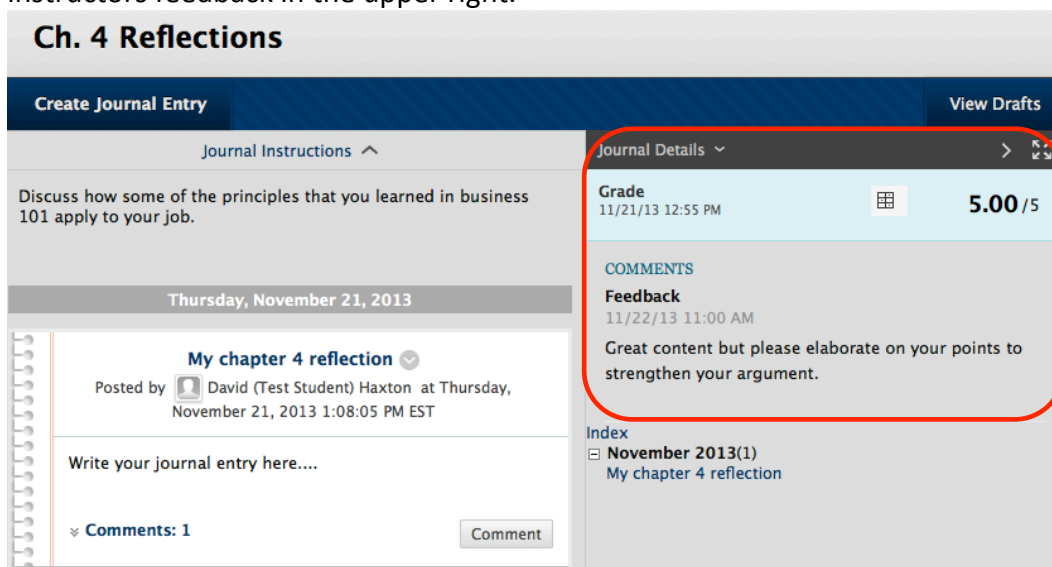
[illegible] feedback in the upper right.

Ch. 4 Reflections

Create Journal Entry

View Drafts

Journal Instructions

Discuss how some of the principles that you learned in business 101 apply to your job.

Thursday, November 21, 2013

My chapter 4 reflection

Posted by David (Test Student) Haxton at Thursday, November 21, 2013 1:08:05 PM EST

Write your journal entry here....

Comments: 1

Comment

Journal Details

Grade
11/21/13 12:55 PM

5.00/5

COMMENTS

Feedback
11/22/13 11:00 AM

Great content but please elaborate on your points to strengthen your argument.

Index

November 2013(1)
My chapter 4 reflection